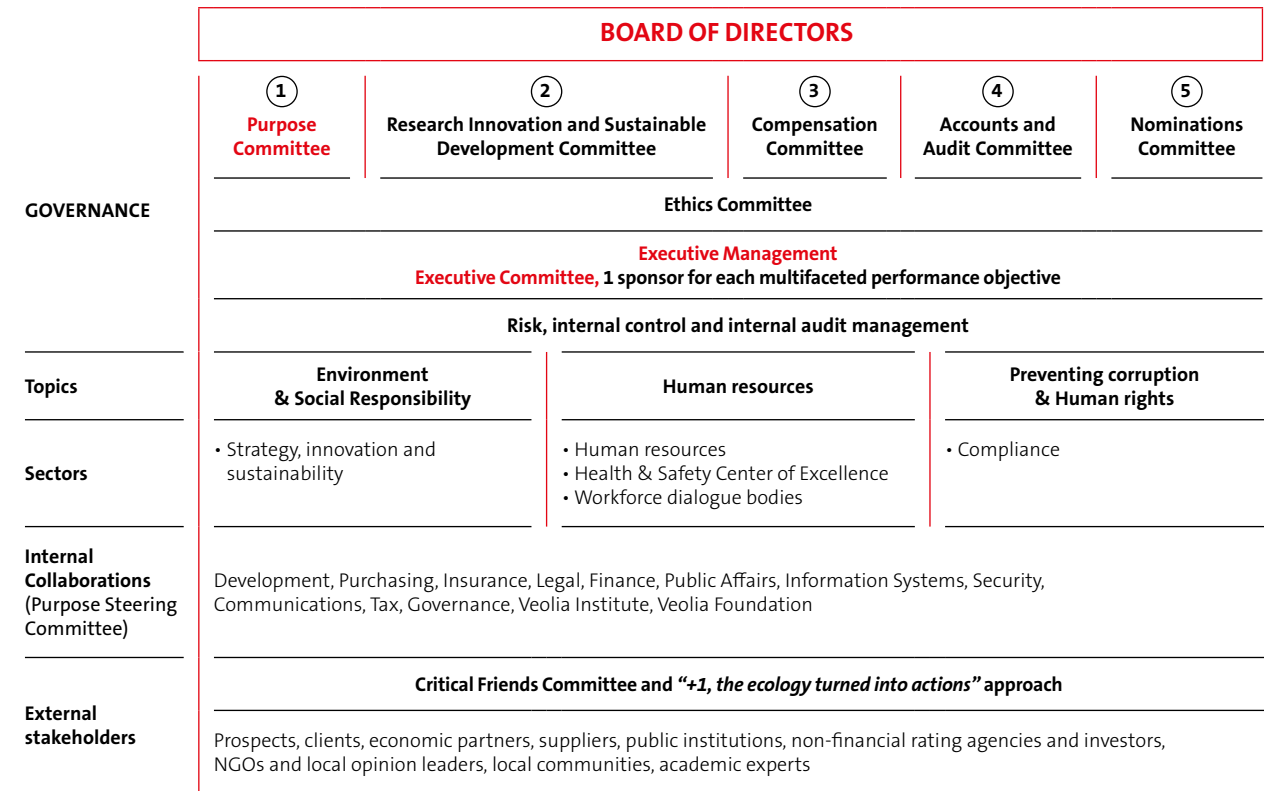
BOARD OF DIRECTORS

1
Purpose Committee

2
Research Innovation and Sustainable Development Committee

3
Compensation Committee

4
Accounts and Audit Committee

5
Nominations Committee

GOVERNANCE

Ethics Committee

Executive Management
Executive Committee, 1 sponsor for each multifaceted performance objective

Risk, internal control and internal audit management

Topics

Environment & Social Responsibility

Human resources

Preventing corruption & Human rights

Sectors

• Strategy, innovation and sustainability

• Human resources
• Health & Safety Center of Excellence
• Workforce dialogue bodies

• Compliance

Internal Collaborations (Purpose Steering Committee)

Development, Purchasing, Insurance, Legal, Finance, Public Affairs, Information Systems, Security, Communications, Tax, Governance, Veolia Institute, Veolia Foundation

External stakeholders

Critical Friends Committee and "+1, the ecology turned into actions" approach

Prospects, clients, economic partners, suppliers, public institutions, non-financial rating agencies and investors, NGOs and local opinion leaders, local communities, academic experts